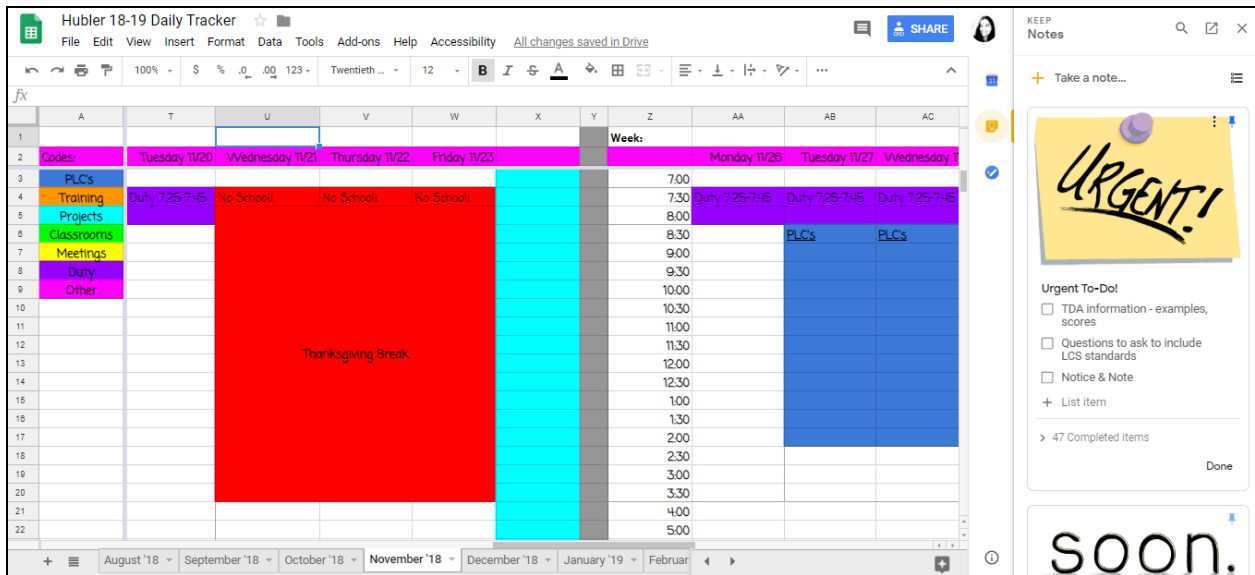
Hubler 18-19 Daily Tracker

File Edit View Insert Format Data Tools Add-ons Help Accessibility All changes saved in Drive

SHARE

100% $ % .0 .00 123 Twentieth ... 12 B I S A

fx

KEEP
Notes

Take a note...

URGENT!

Urgent To-Do!

TDA information - examples, scores

Questions to ask to include LCS standards

Notice & Note

List item

47 Completed items

Done

soon.

| | A | T | U | V | W | X | Y | Z | AA | AB | AC |
|---|---|---|---|---|---|---|---|---|---|---|---|
| 1 | | | | | | | | Week: | | | |
| 2 | Codes: | Tuesday 11/20 | Wednesday 11/21 | Thursday 11/22 | Friday 11/23 | | | | Monday 11/26 | Tuesday 11/27 | Wednesday 1 |
| 3 | PLC's | | | | | | | 7:00 | | | |
| 4 | Training | Duty 7:25-7:45 | No School! | No School! | No School! | | | 7:30 | Duty 7:25-7:45 | Duty 7:25-7:45 | Duty 7:25-7:45 |
| 5 | Projects | | | | | | | 8:00 | | | |
| 6 | Classrooms | | | | | | | 8:30 | | PLC's | PLC's |
| 7 | Meetings | | | | | | | 9:00 | | | |
| 8 | Duty | | | | | | | 9:30 | | | |
| 9 | Other | | | | | | | 10:00 | | | |
| 10 | | | | | | | | 10:30 | | | |
| 11 | | | | | | | | 11:00 | | | |
| 12 | | | | | | | | 11:30 | | | |
| 13 | | | | Thanksgiving Break | | | | 12:00 | | | |
| 14 | | | | | | | | 12:30 | | | |
| 15 | | | | | | | | 1:00 | | | |
| 16 | | | | | | | | 1:30 | | | |
| 17 | | | | | | | | 2:00 | | | |
| 18 | | | | | | | | 2:30 | | | |
| 19 | | | | | | | | 3:00 | | | |
| 20 | | | | | | | | 3:30 | | | |
| 21 | | | | | | | | 4:00 | | | |
| 22 | | | | | | | | 5:00 | | | |

August '18 September '18 October '18 November '18 December '18 January '19 Februar